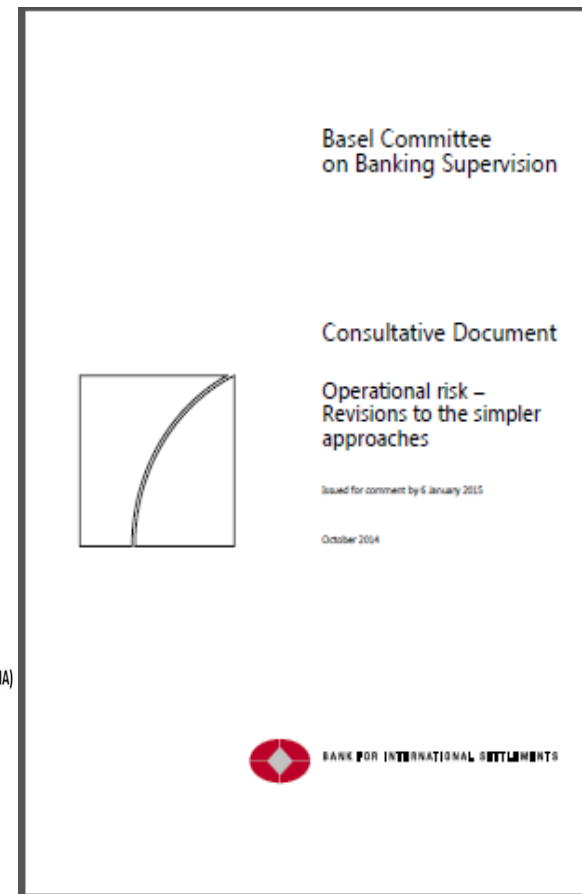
Basel Committee on Banking Supervision

Consultative Document

Operational risk – Revisions to the simpler approaches

Issued for comment by 6 January 2015

October 2014

IA)

BANK FOR INTERNATIONAL SETTLEMENTS